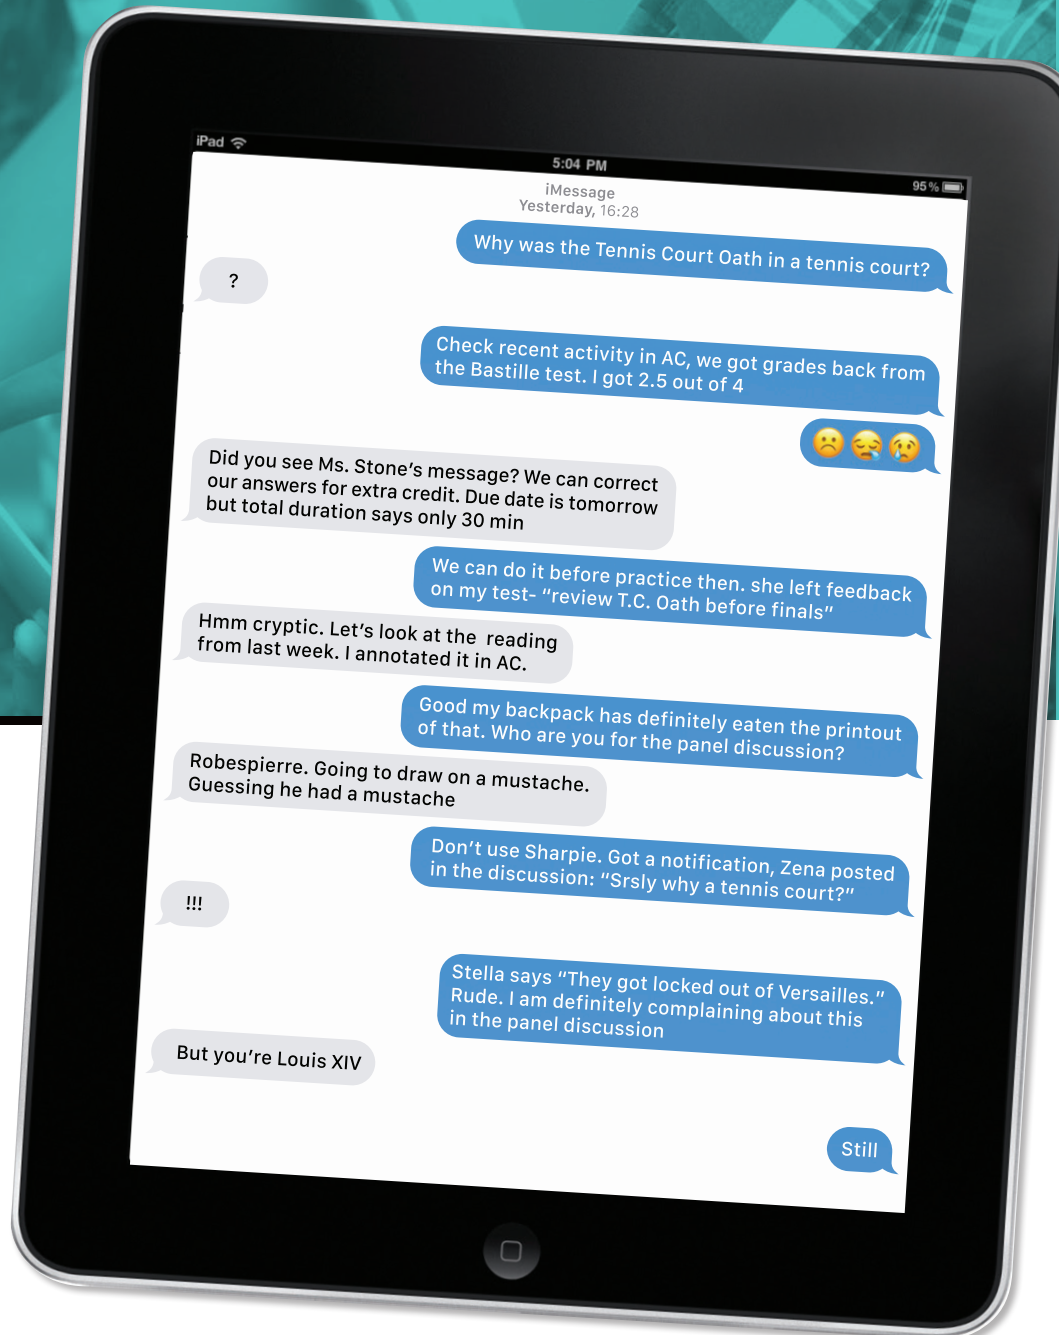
iPad

5:04 PM

95 %

iMessage
Yesterday, 16:28

Why was the Tennis Court Oath in a tennis court?

?

Check recent activity in AC, we got grades back from the Bastille test. I got 2.5 out of 4

😟😪😢

Did you see Ms. Stone's message? We can correct our answers for extra credit. Due date is tomorrow but total duration says only 30 min

We can do it before practice then. she left feedback on my test- "review T.C. Oath before finals"

Hmm cryptic. Let's look at the reading from last week. I annotated it in AC.

Good my backpack has definitely eaten the printout of that. Who are you for the panel discussion?

Robespierre. Going to draw on a mustache. Guessing he had a mustache

Don't use Sharpie. Got a notification, Zena posted in the discussion: "Srsly why a tennis court?"

!!!

Stella says "They got locked out of Versailles." Rude. I am definitely complaining about this in the panel discussion

But you're Louis XIV

Still